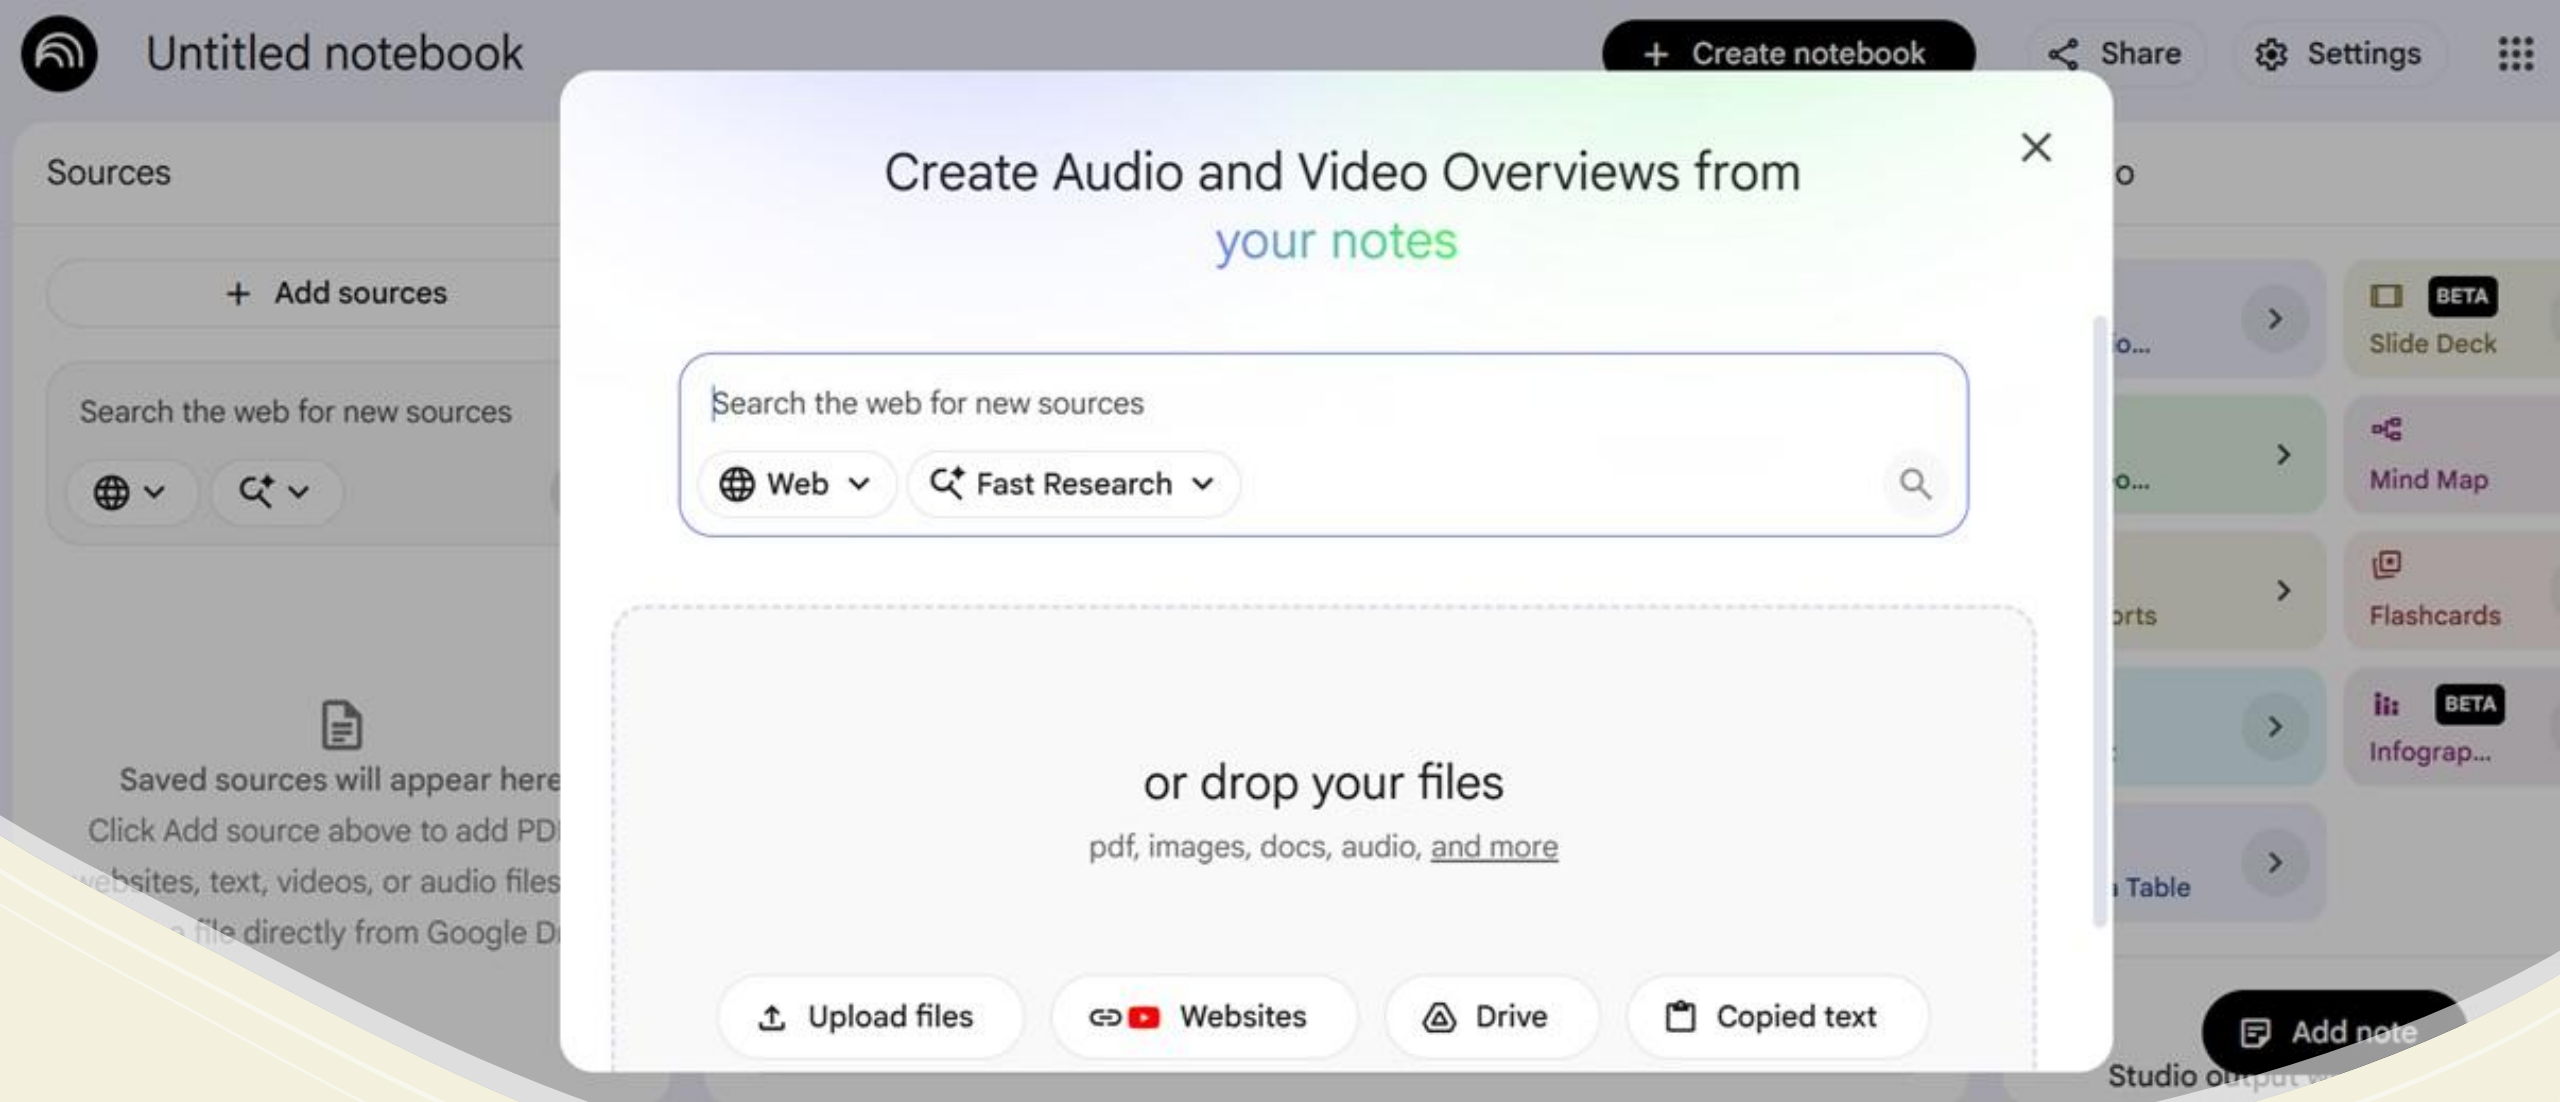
Untitled notebook

+ Create notebook

Share

Settings

Sources

+ Add sources

Search the web for new sources

Saved sources will appear here

Click Add source above to add PD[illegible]

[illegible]bsites, text, videos, or audio files

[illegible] file directly from Google D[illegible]

Create Audio and Video Overviews from your notes

Search the web for new sources

Web

Fast Research

or drop your files

pdf, images, docs, audio, and more

Upload files

Websites

Drive

Copied text

o

o...

o...

orts

Table

BETA

Slide Deck

Mind Map

Flashcards

BETA

Infograp...

Add note

Studio o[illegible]